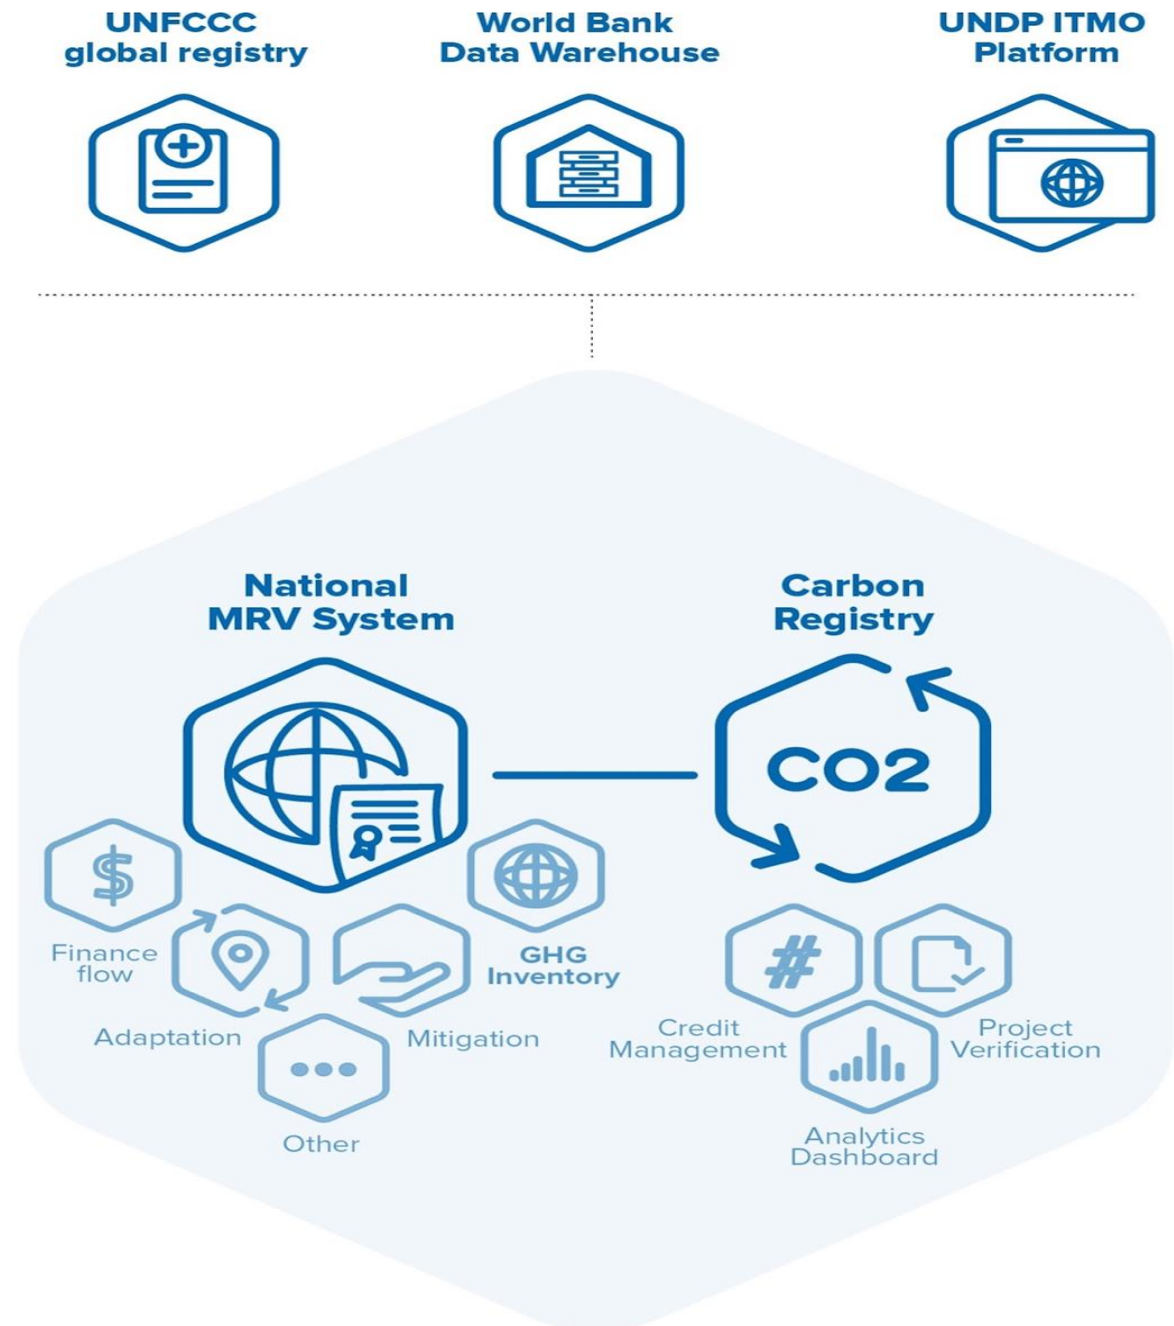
UNFCCC global registry

World Bank Data Warehouse

UNDP ITMO Platform

National MRV System

Carbon Registry

CO2

$

Finance flow

Adaptation

Mitigation

GHG Inventory

Other

#

Credit Management

Project Verification

Analytics Dashboard